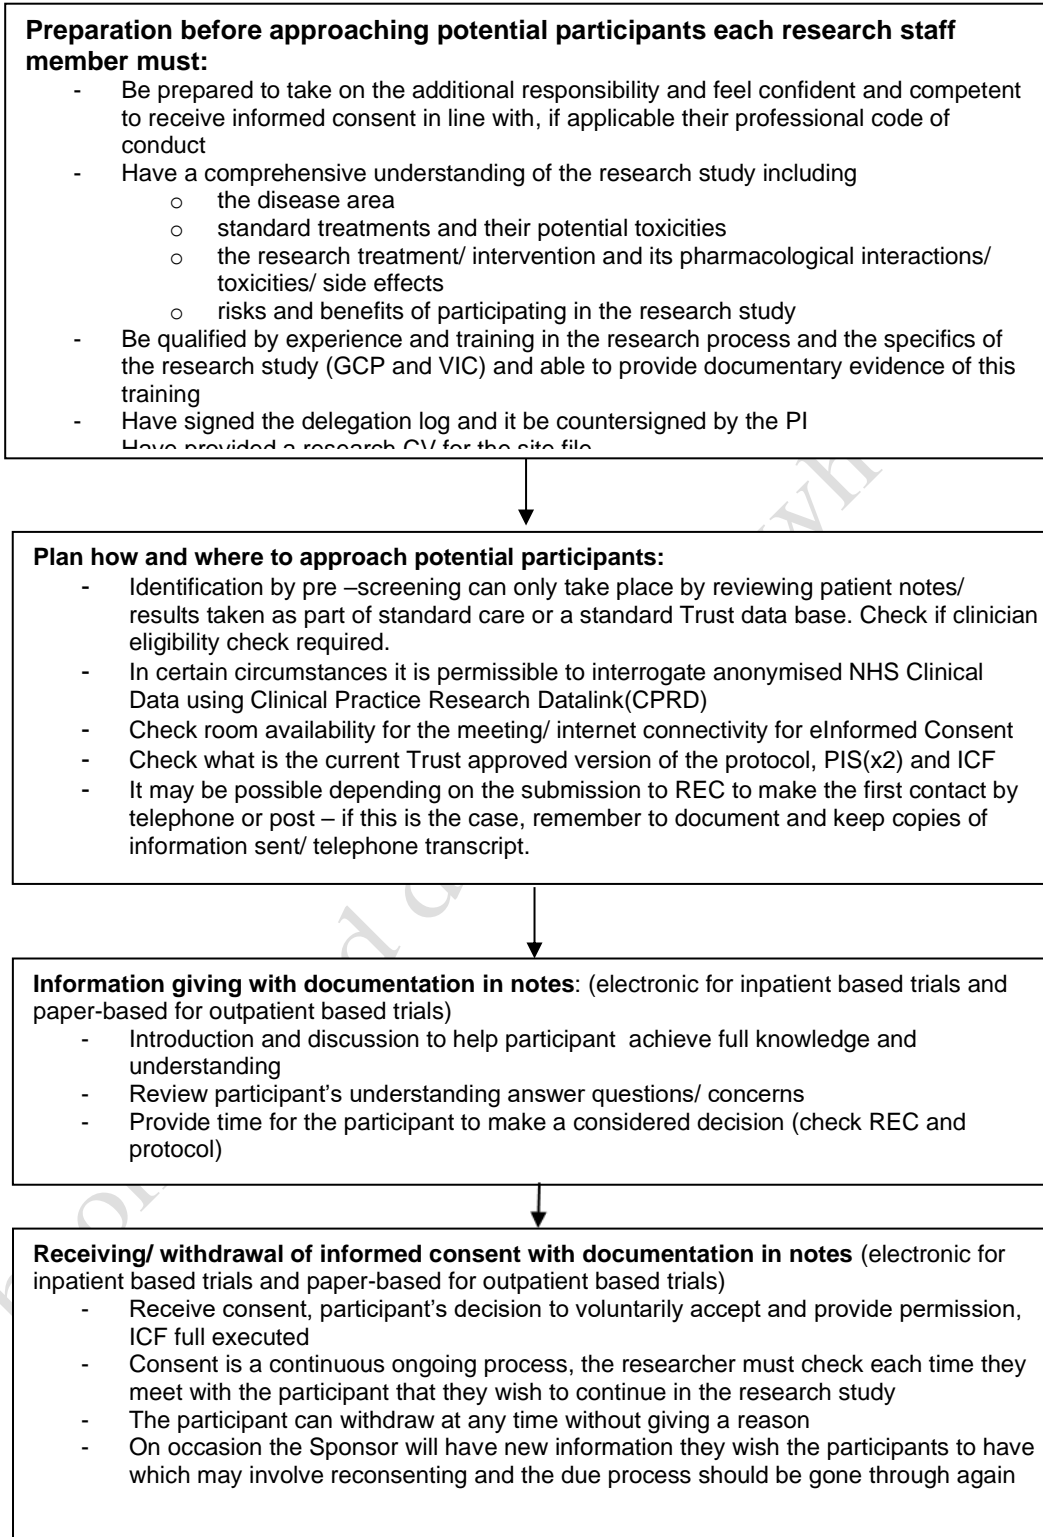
**Preparation before approaching potential participants each research staff member must:**

- Be prepared to take on the additional responsibility and feel confident and competent to receive informed consent in line with, if applicable their professional code of conduct
- Have a comprehensive understanding of the research study including
  - the disease area
  - standard treatments and their potential toxicities
  - the research treatment/ intervention and its pharmacological interactions/ toxicities/ side effects
  - risks and benefits of participating in the research study
- Be qualified by experience and training in the research process and the specifics of the research study (GCP and VIC) and able to provide documentary evidence of this training
- Have signed the delegation log and it be countersigned by the PI
- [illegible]

**Plan how and where to approach potential participants:**

- Identification by pre –screening can only take place by reviewing patient notes/ results taken as part of standard care or a standard Trust data base. Check if clinician eligibility check required.
- In certain circumstances it is permissible to interrogate anonymised NHS Clinical Data using Clinical Practice Research Datalink(CPRD)
- Check room availability for the meeting/ internet connectivity for eInformed Consent
- Check what is the current Trust approved version of the protocol, PIS(x2) and ICF
- It may be possible depending on the submission to REC to make the first contact by telephone or post – if this is the case, remember to document and keep copies of information sent/ telephone transcript.

**Information giving with documentation in notes**: (electronic for inpatient based trials and paper-based for outpatient based trials)

- Introduction and discussion to help participant achieve full knowledge and understanding
- Review participant's understanding answer questions/ concerns
- Provide time for the participant to make a considered decision (check REC and protocol)

**Receiving/ withdrawal of informed consent with documentation in notes** (electronic for inpatient based trials and paper-based for outpatient based trials)

- Receive consent, participant's decision to voluntarily accept and provide permission, ICF full executed
- Consent is a continuous ongoing process, the researcher must check each time they meet with the participant that they wish to continue in the research study
- The participant can withdraw at any time without giving a reason
- On occasion the Sponsor will have new information they wish the participants to have which may involve reconsenting and the due process should be gone through again